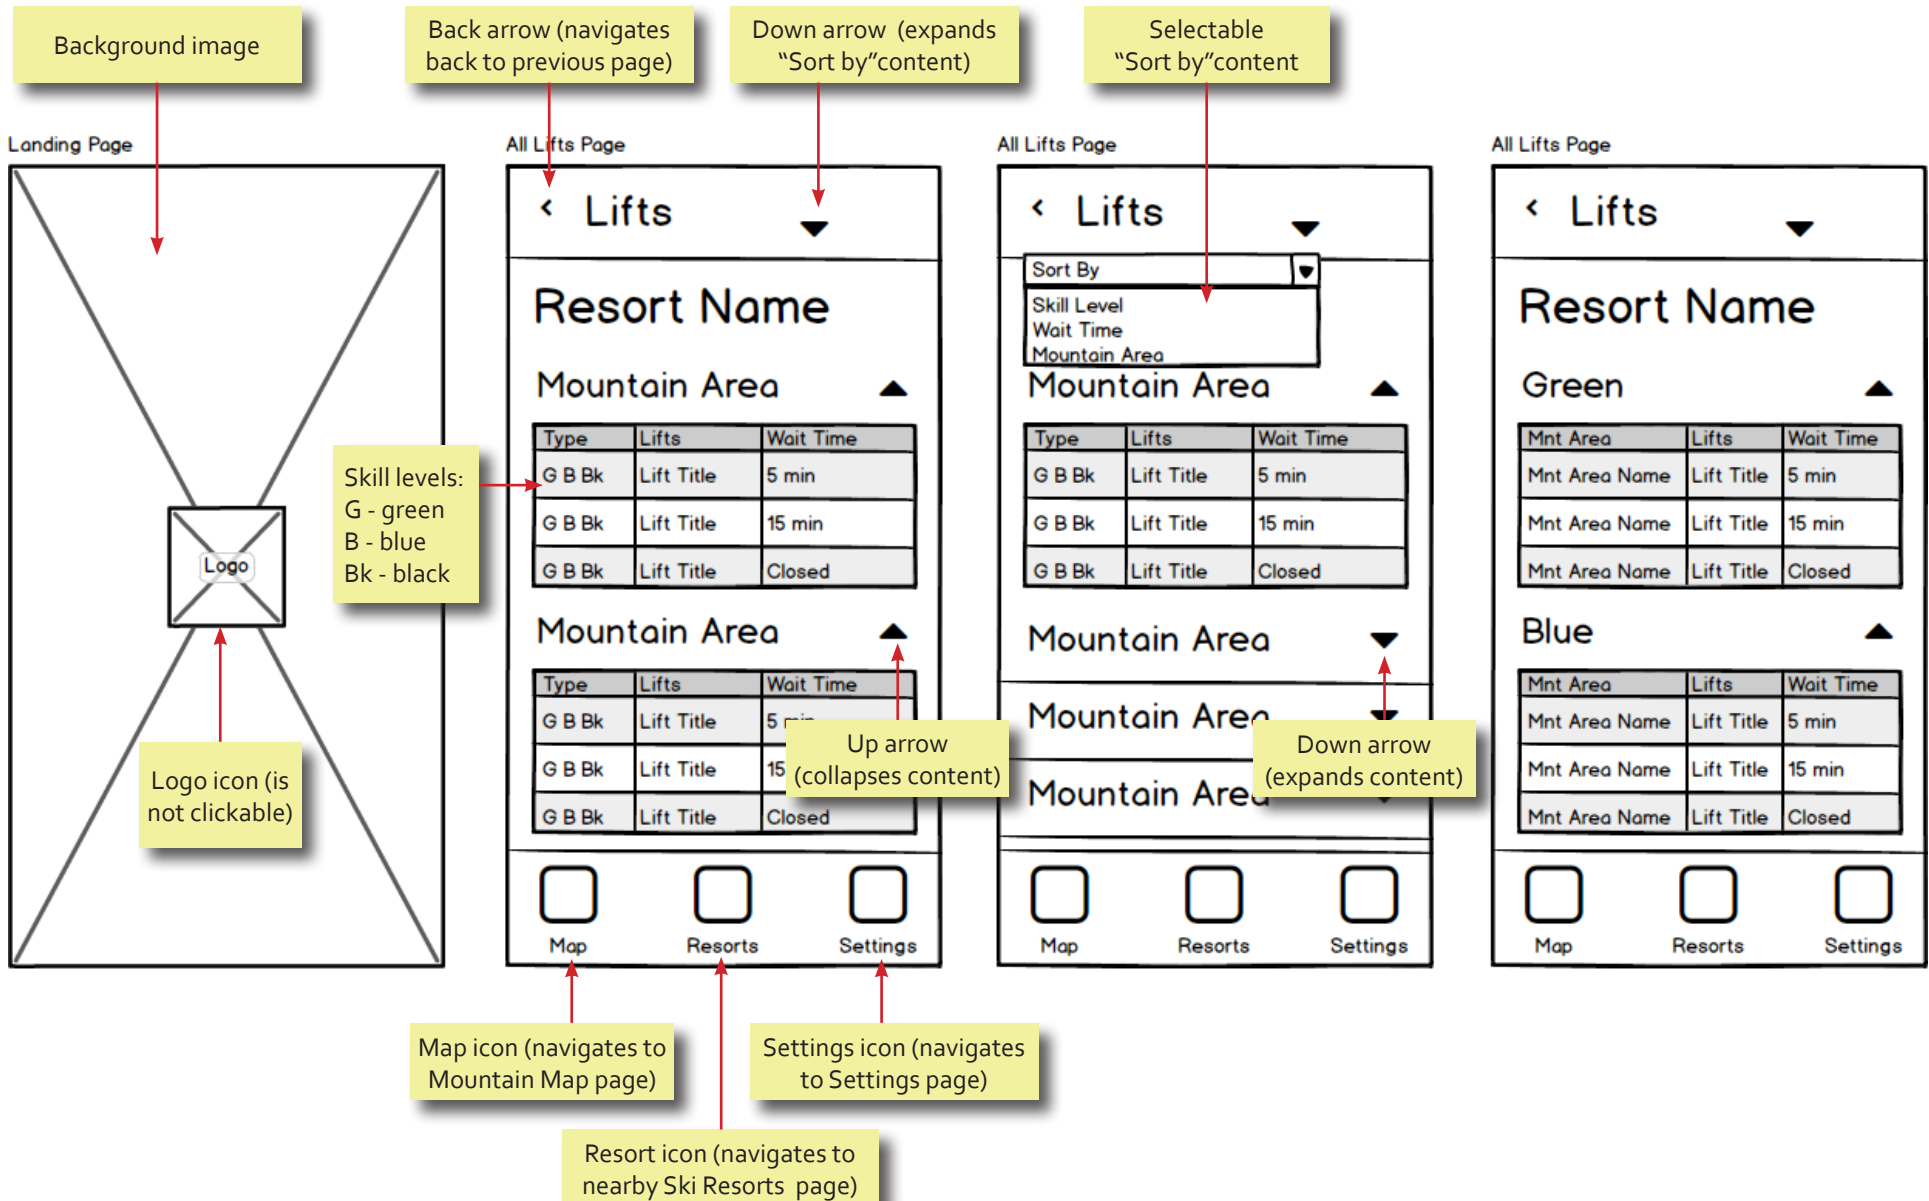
Background image

Back arrow (navigates back to previous page)

Down arrow (expands "Sort by"content)

Selectable "Sort by"content

Landing Page

Logo

Skill levels:
G - green
B - blue
Bk - black

Logo icon (is not clickable)

All Lifts Page

‹ Lifts

Resort Name

Mountain Area

| Type | Lifts | Wait Time |
|---|---|---|
| G B Bk | Lift Title | 5 min |
| G B Bk | Lift Title | 15 min |
| G B Bk | Lift Title | Closed |

Mountain Area

| Type | Lifts | Wait Time |
|---|---|---|
| G B Bk | Lift Title | 5 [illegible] |
| G B Bk | Lift Title | 15 |
| G B Bk | Lift Title | Closed |

Up arrow (collapses content)

Map Resorts Settings

All Lifts Page

‹ Lifts

Sort By
Skill Level
Wait Time
Mountain Area

Mountain Area

| Type | Lifts | Wait Time |
|---|---|---|
| G B Bk | Lift Title | 5 min |
| G B Bk | Lift Title | 15 min |
| G B Bk | Lift Title | Closed |

Mountain Area

Mountain Area

Mountain Area

Down arrow (expands content)

Map Resorts Settings

All Lifts Page

‹ Lifts

Resort Name

Green

| Mnt Area | Lifts | Wait Time |
|---|---|---|
| Mnt Area Name | Lift Title | 5 min |
| Mnt Area Name | Lift Title | 15 min |
| Mnt Area Name | Lift Title | Closed |

Blue

| Mnt Area | Lifts | Wait Time |
|---|---|---|
| Mnt Area Name | Lift Title | 5 min |
| Mnt Area Name | Lift Title | 15 min |
| Mnt Area Name | Lift Title | Closed |

Map Resorts Settings

Map icon (navigates to Mountain Map page)

Settings icon (navigates to Settings page)

Resort icon (navigates to nearby Ski Resorts page)